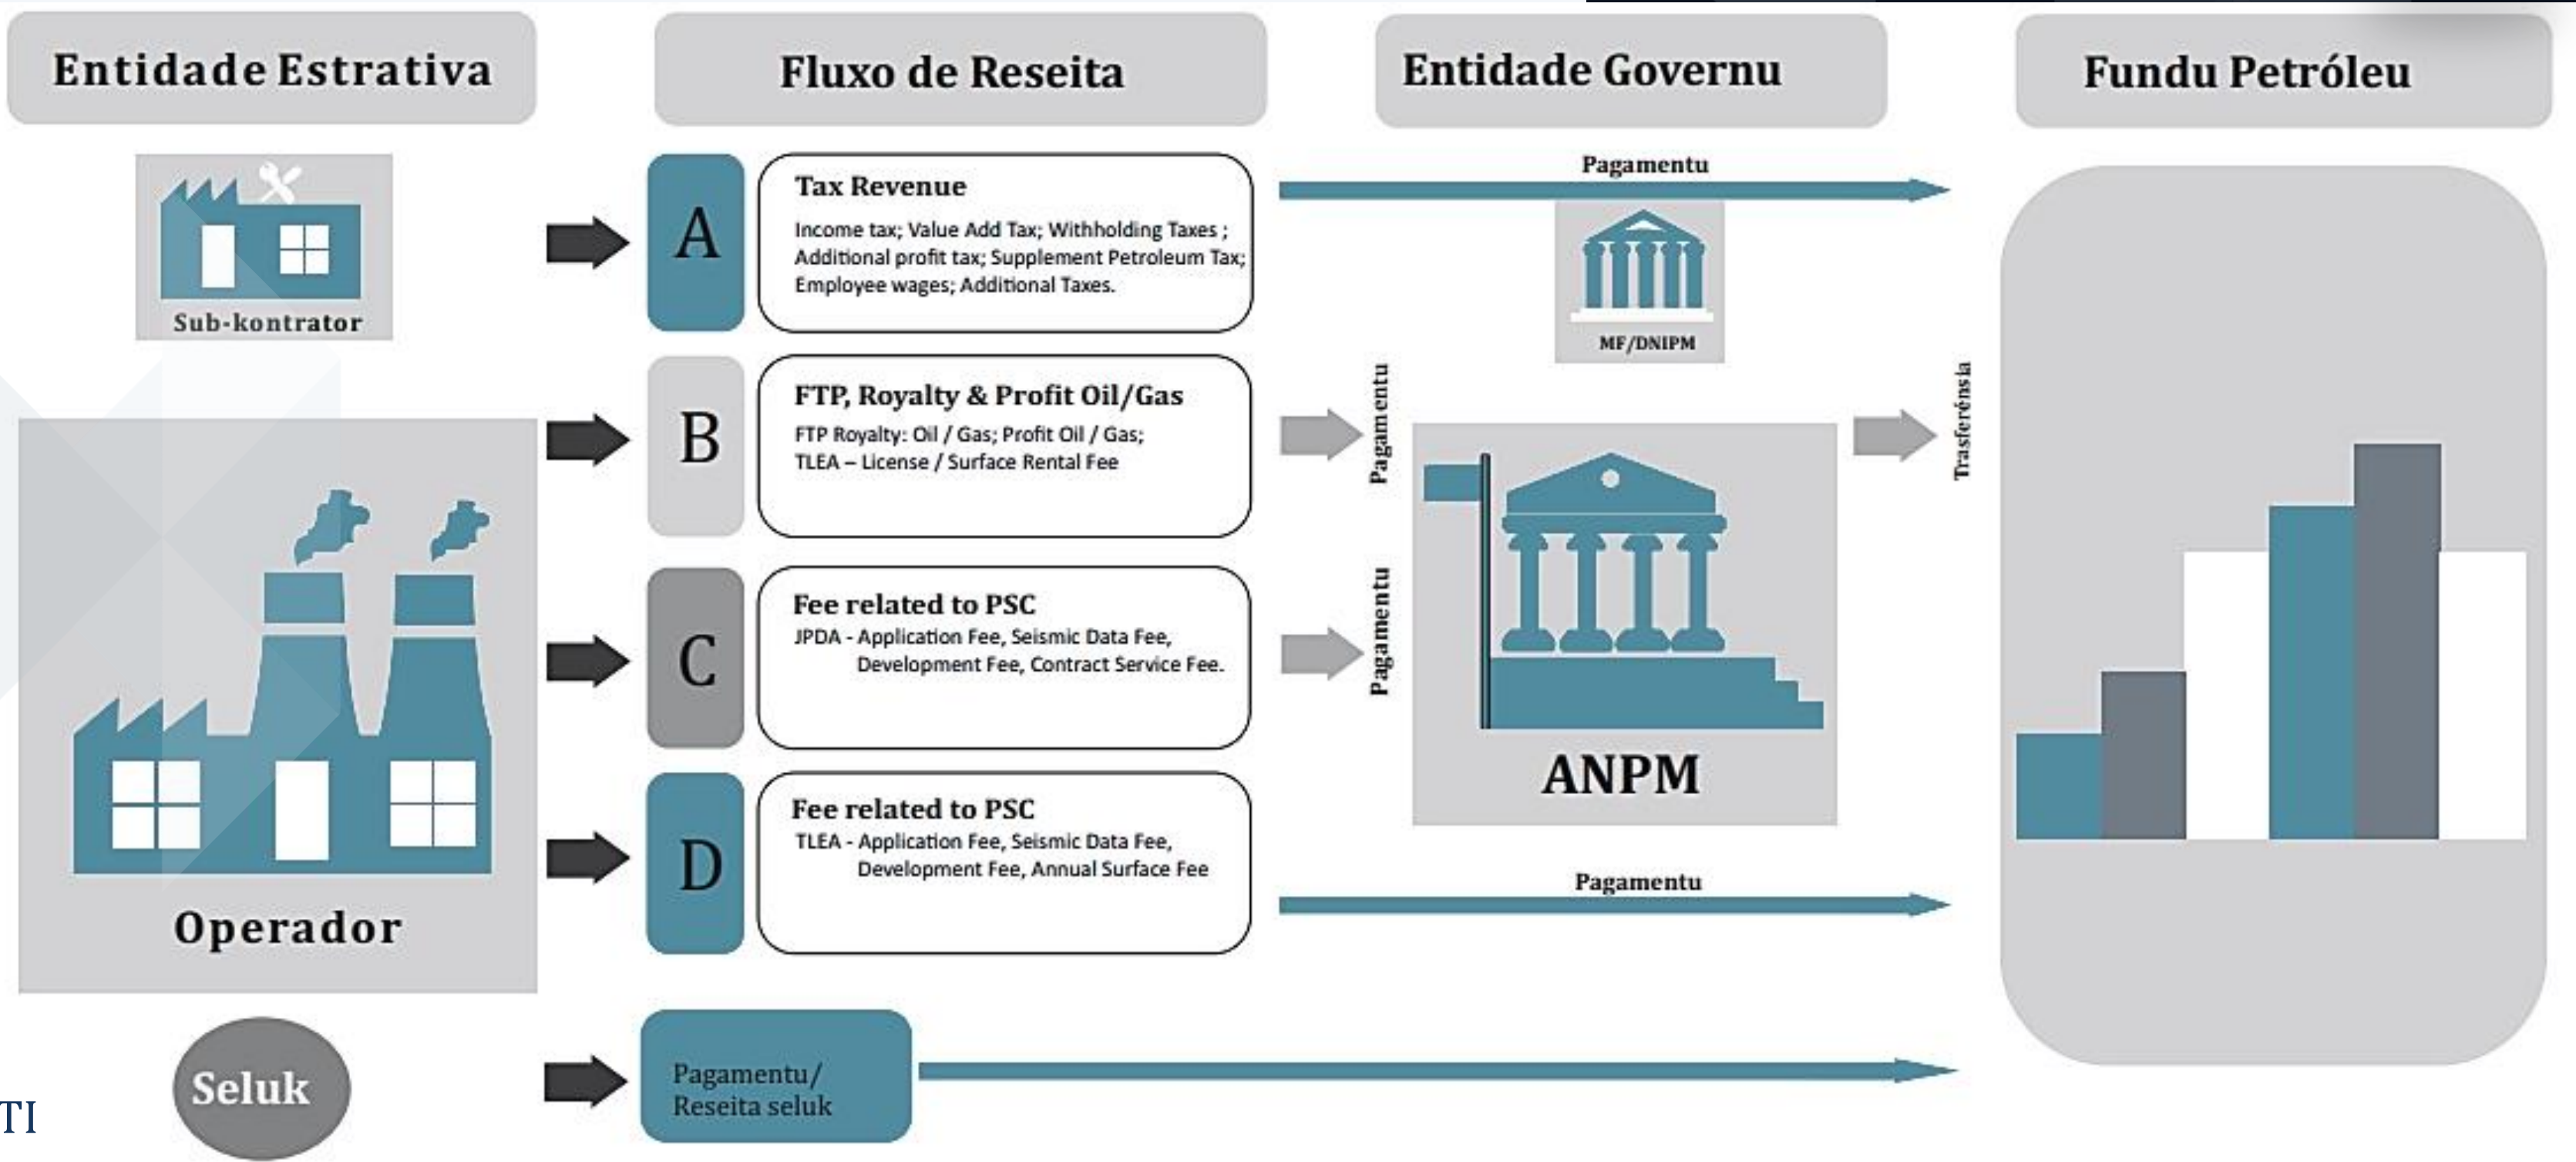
Entidade Estrativa

Fluxo de Reseita

Entidade Governu

Fundu Petróleu

Sub-kontrator

A

Tax Revenue
Income tax; Value Add Tax; Withholding Taxes ; Additional profit tax; Supplement Petroleum Tax; Employee wages; Additional Taxes.

Pagamentu

MF/DNIPM

B

FTP, Royalty & Profit Oil/Gas
FTP Royalty: Oil / Gas; Profit Oil / Gas;
TLEA – License / Surface Rental Fee

Pagamentu

Trasferénsia

C

Fee related to PSC
JPDA - Application Fee, Seismic Data Fee, Development Fee, Contract Service Fee.

Pagamentu

ANPM

D

Fee related to PSC
TLEA - Application Fee, Seismic Data Fee, Development Fee, Annual Surface Fee

Pagamentu

Operador

Seluk

Pagamentu/
Reseita seluk

TI